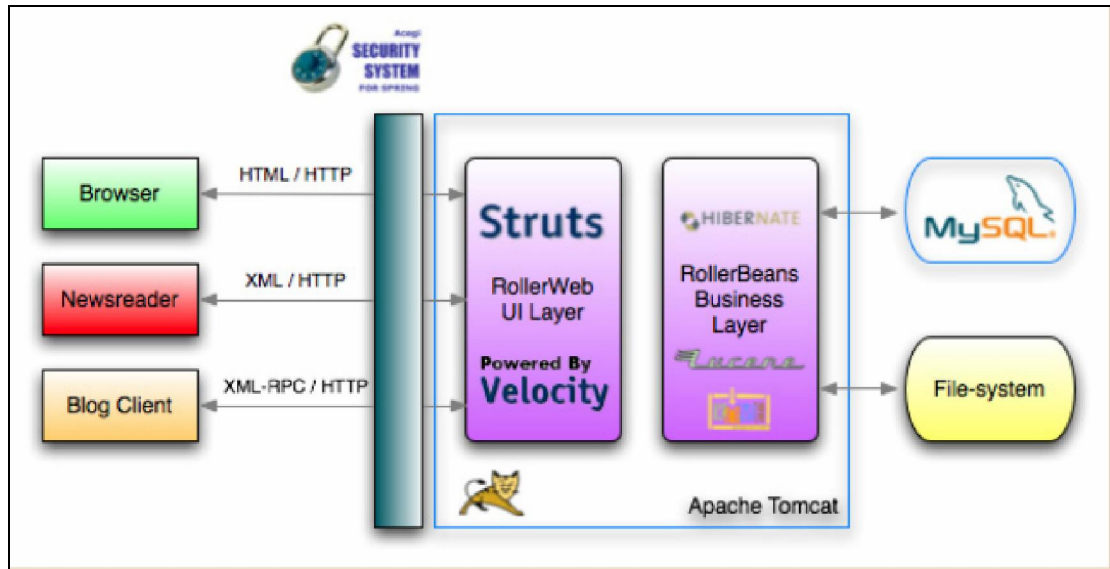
Acegi
SECURITY
SYSTEM
FOR SPRING

Browser

HTML / HTTP

Newsreader

XML / HTTP

Blog Client

XML-RPC / HTTP

Struts

RollerWeb
UI Layer

Powered By
Velocity

HIBERNATE

RollerBeans
Business
Layer

Lucene

MySQL

File-system

Apache Tomcat